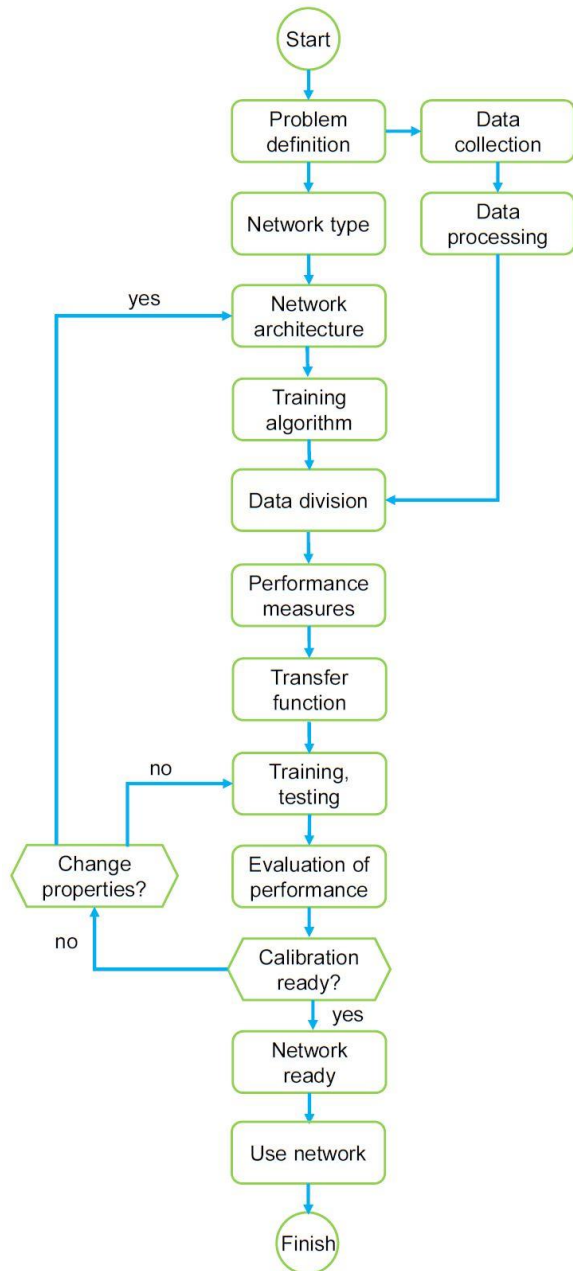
Start

Problem definition

Data collection

Network type

Data processing

yes

Network architecture

Training algorithm

Data division

Performance measures

Transfer function

no

Training, testing

Change properties?

Evaluation of performance

no

Calibration ready?

yes

Network ready

Use network

Finish